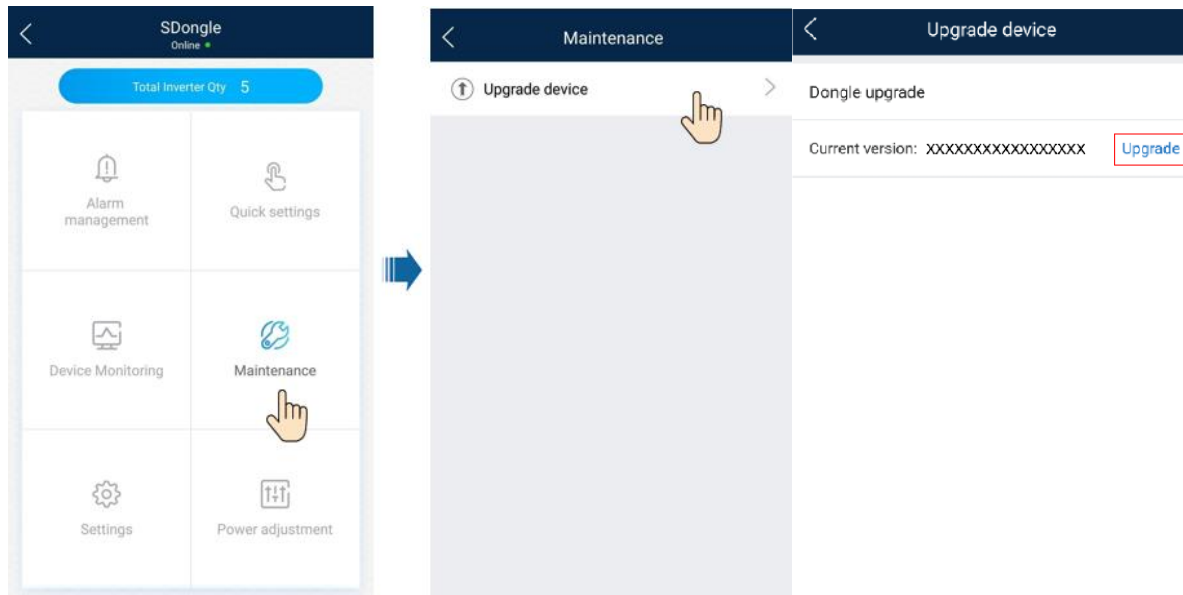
SDongle
Online

Total Inverter Qty 5

Alarm management

Quick settings

Device Monitoring

Maintenance

Settings

Power adjustment

Maintenance

Upgrade device

Upgrade device

Dongle upgrade

Current version: XXXXXXXXXXXXXXXX

Upgrade